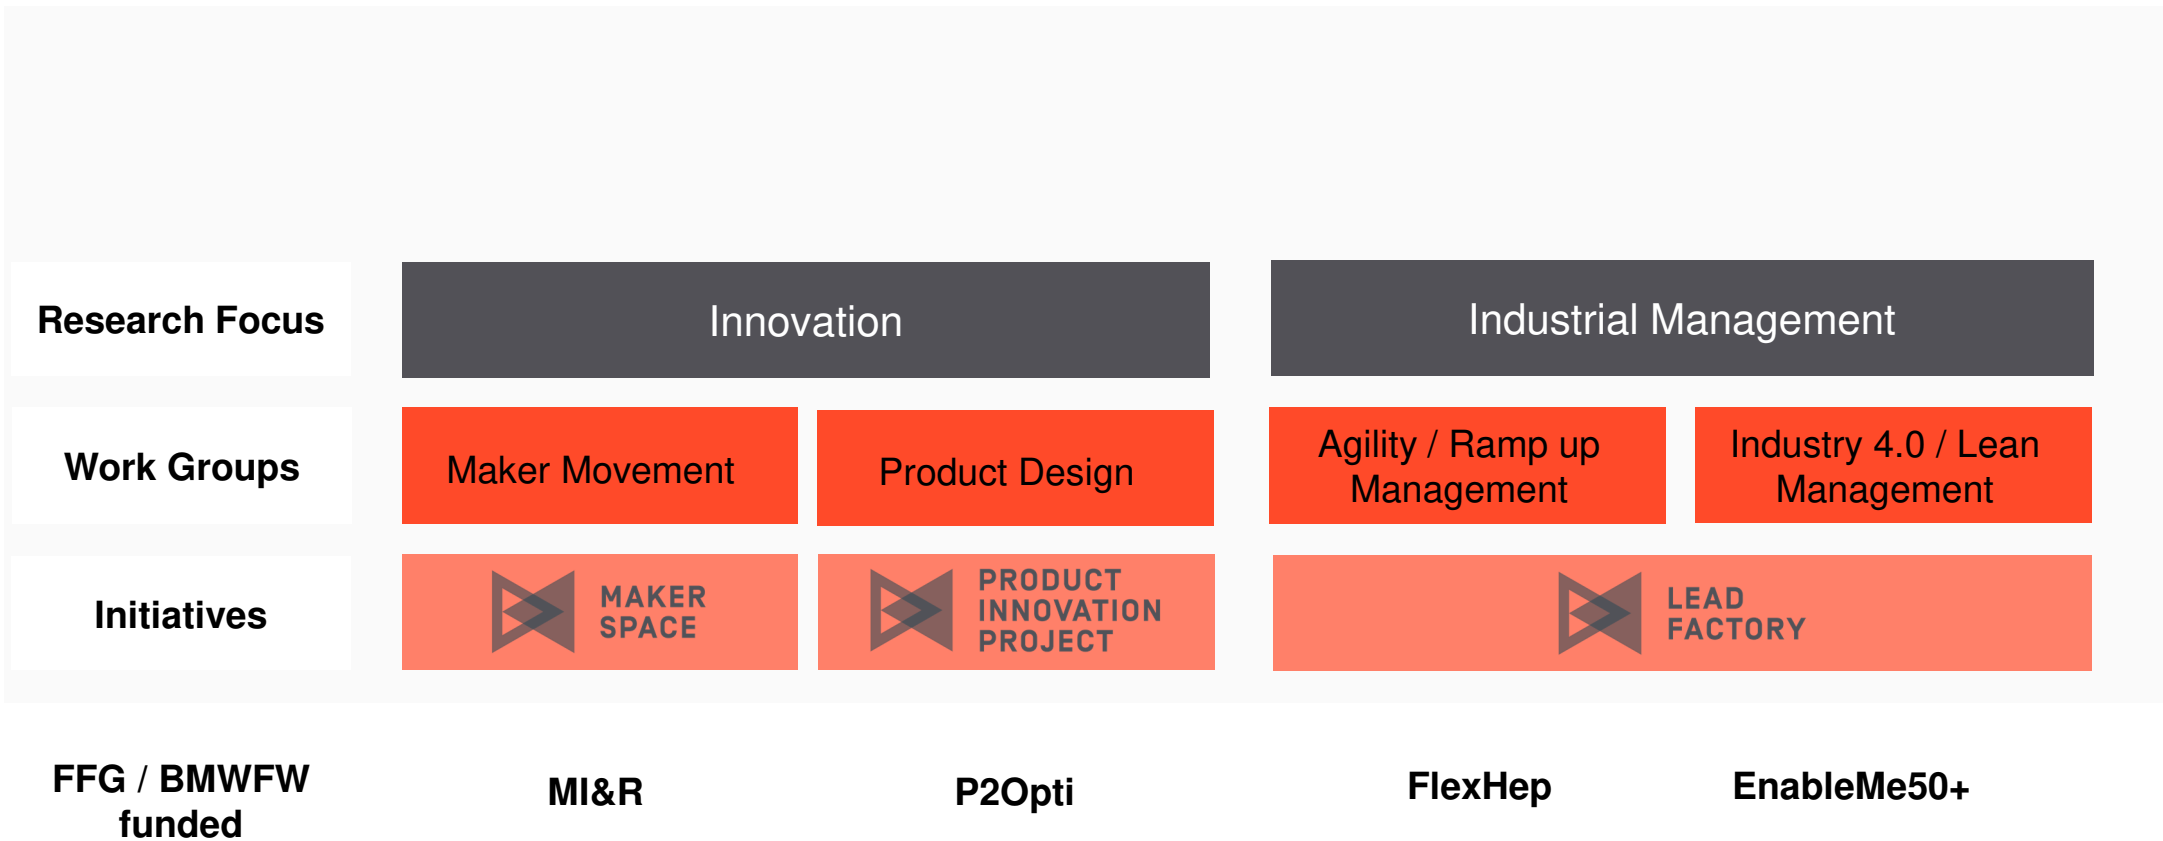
Research Focus

Innovation

Industrial Management

Work Groups

Maker Movement

Product Design

Agility / Ramp up Management

Industry 4.0 / Lean Management

Initiatives

MAKER SPACE

PRODUCT INNOVATION PROJECT

LEAD FACTORY

FFG / BMWFW funded

MI&R

P2Opti

FlexHep

EnableMe50+